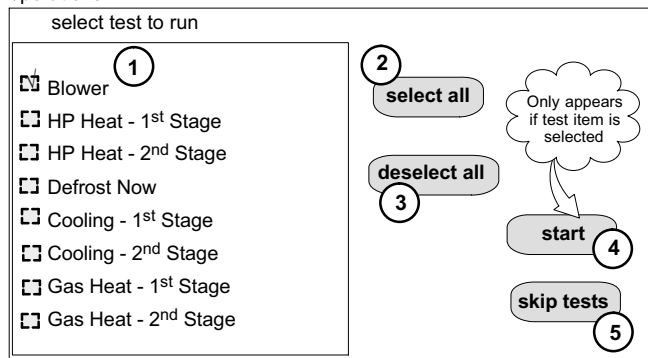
select test to run

1

Blower

HP Heat - 1st Stage

HP Heat - 2nd Stage

Defrost Now

Cooling - 1st Stage

Cooling - 2nd Stage

Gas Heat - 1st Stage

Gas Heat - 2nd Stage

2

select all

deselect all

3

Only appears if test item is selected

start

4

skip tests

5